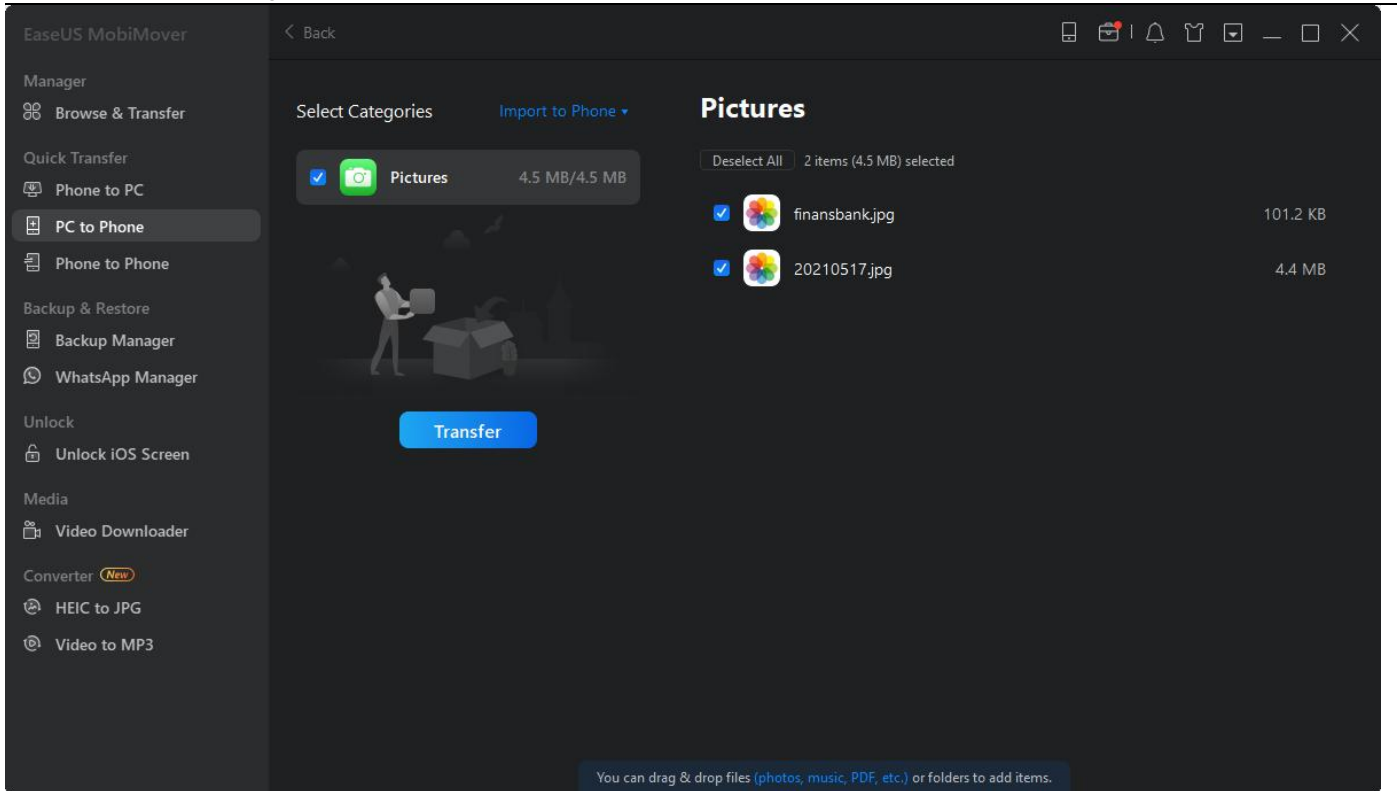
EaseUS MobiMover

Manager
Browse & Transfer

Quick Transfer
Phone to PC
PC to Phone
Phone to Phone

Backup & Restore
Backup Manager
WhatsApp Manager

Unlock
Unlock iOS Screen

Media
Video Downloader

Converter New
HEIC to JPG
Video to MP3

< Back

Select Categories
Import to Phone ▾

Pictures 4.5 MB/4.5 MB

Transfer

Pictures

Deselect All 2 items (4.5 MB) selected

finansbank.jpg 101.2 KB
20210517.jpg 4.4 MB

You can drag & drop files (photos, music, PDF, etc.) or folders to add items.